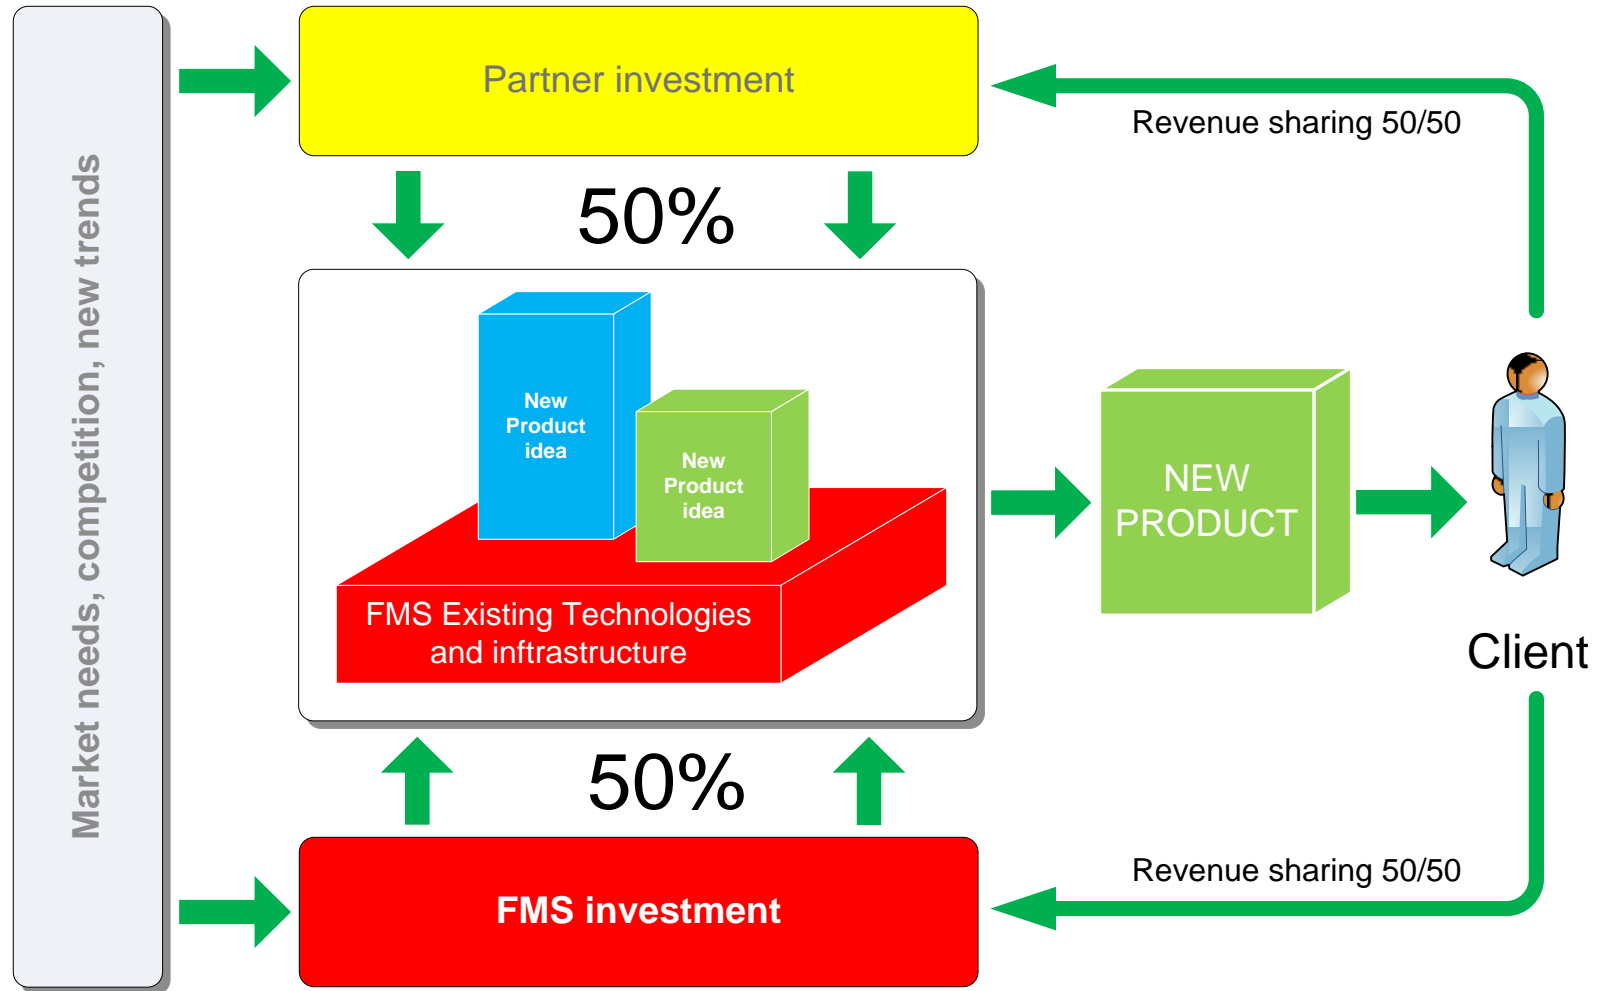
Market needs, competition, new trends

Partner investment

Revenue sharing 50/50

50%

New Product idea

New Product idea

FMS Existing Technologies and inftrastructure

NEW PRODUCT

Client

50%

Revenue sharing 50/50

FMS investment